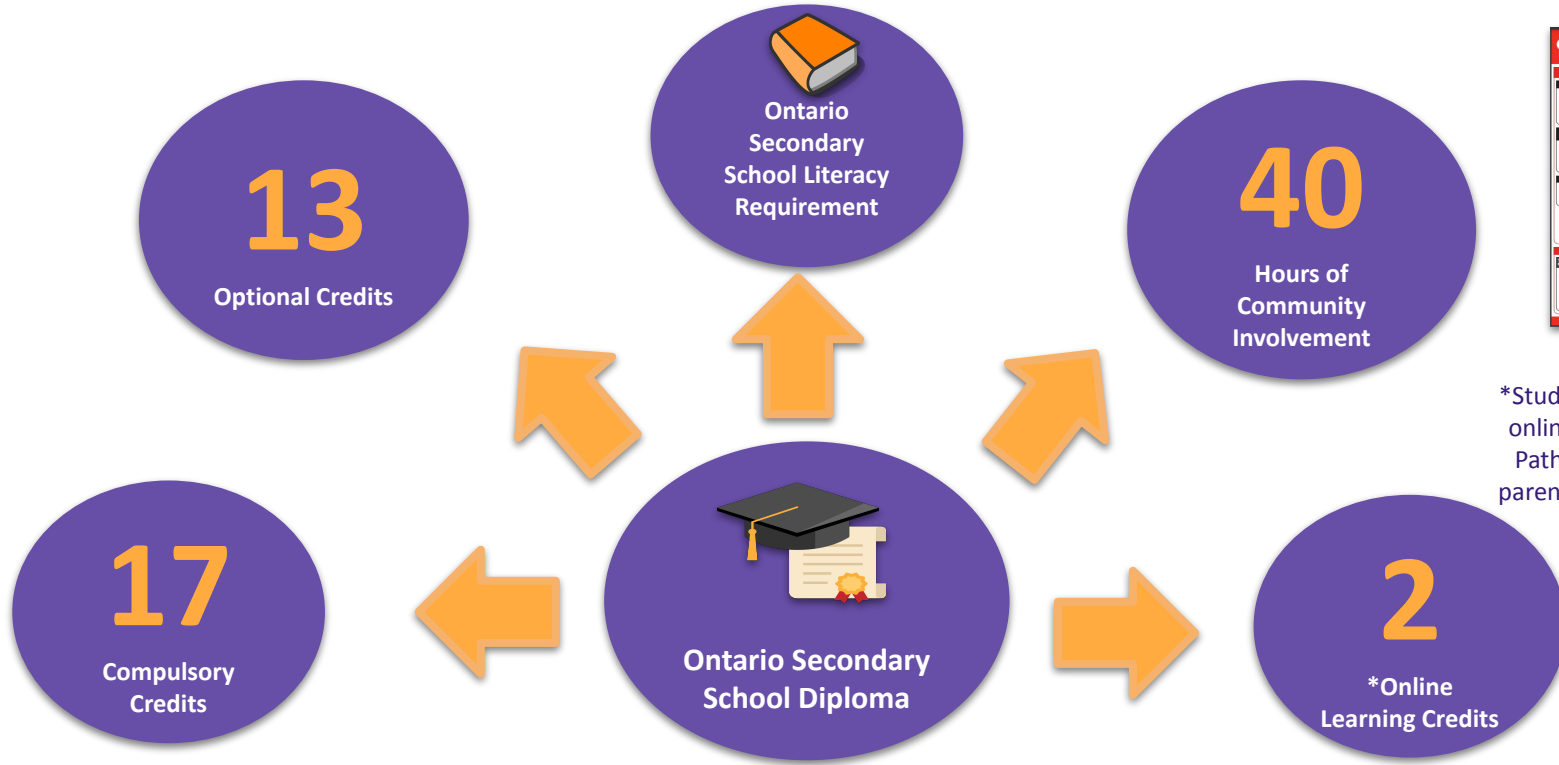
Ontario Secondary School Literacy Requirement

13
Optional Credits

40
Hours of Community Involvement

*Stud
onlin
Path
paren

17
Compulsory Credits

Ontario Secondary School Diploma

2
*Online Learning Credits